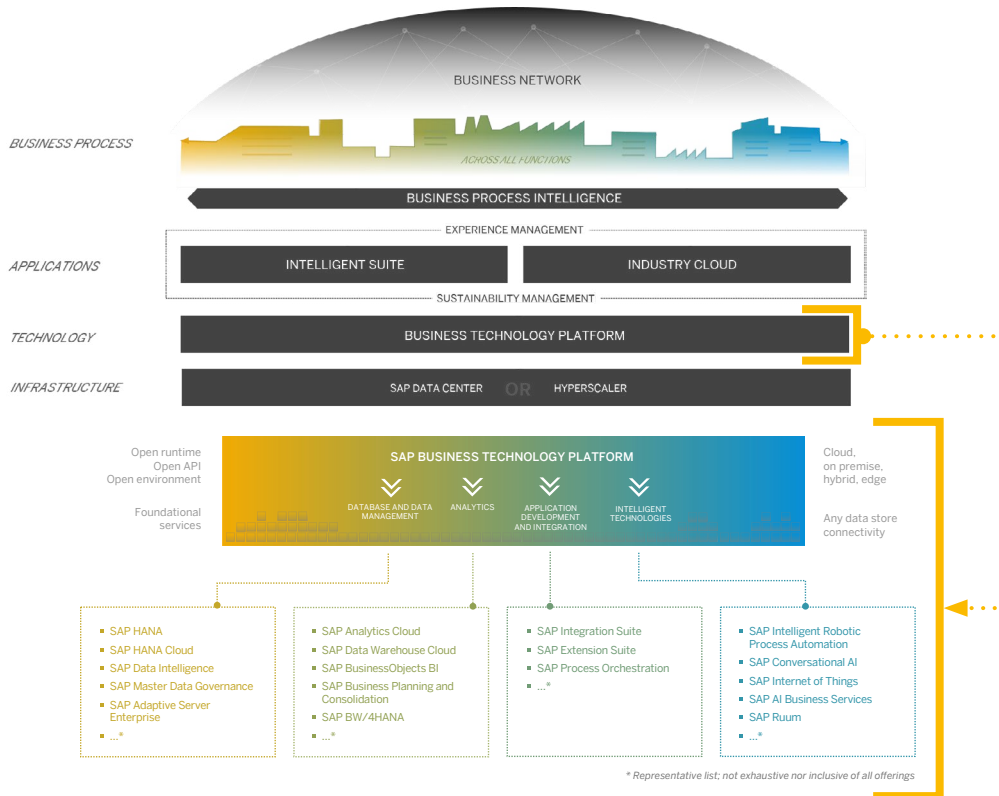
BUSINESS NETWORK

BUSINESS PROCESS

ACROSS ALL FUNCTIONS

BUSINESS PROCESS INTELLIGENCE

EXPERIENCE MANAGEMENT

APPLICATIONS

INTELLIGENT SUITE

INDUSTRY CLOUD

SUSTAINABILITY MANAGEMENT

TECHNOLOGY

BUSINESS TECHNOLOGY PLATFORM

INFRASTRUCTURE

SAP DATA CENTER OR HYPERSCALER

Open runtime
Open API
Open environment

Foundational services

SAP BUSINESS TECHNOLOGY PLATFORM

DATABASE AND DATA MANAGEMENT

ANALYTICS

APPLICATION DEVELOPMENT AND INTEGRATION

INTELLIGENT TECHNOLOGIES

Cloud, on premise, hybrid, edge

Any data store connectivity

- SAP HANA
- SAP HANA Cloud
- SAP Data Intelligence
- SAP Master Data Governance
- SAP Adaptive Server Enterprise
- ...*

- SAP Analytics Cloud
- SAP Data Warehouse Cloud
- SAP BusinessObjects BI
- SAP Business Planning and Consolidation
- SAP BW/4HANA
- ...*

- SAP Integration Suite
- SAP Extension Suite
- SAP Process Orchestration
- ...*

- SAP Intelligent Robotic Process Automation
- SAP Conversational AI
- SAP Internet of Things
- SAP AI Business Services
- SAP Ruum
- ...*

* Representative list; not exhaustive nor inclusive of all offerings